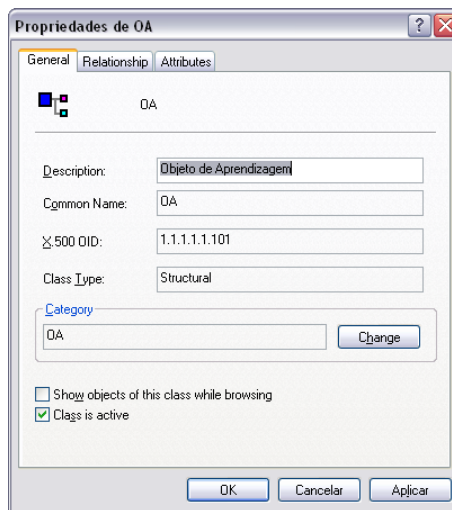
Propriedades de OA

General | Relationship | Attributes

OA

Description: Objeto de Aprendizagem

Common Name: OA

X.500 OID: 1.1.1.1.1.101

Class Type: Structural

Category

OA

Change

Show objects of this class while browsing

Class is active

OK | Cancelar | Aplicar